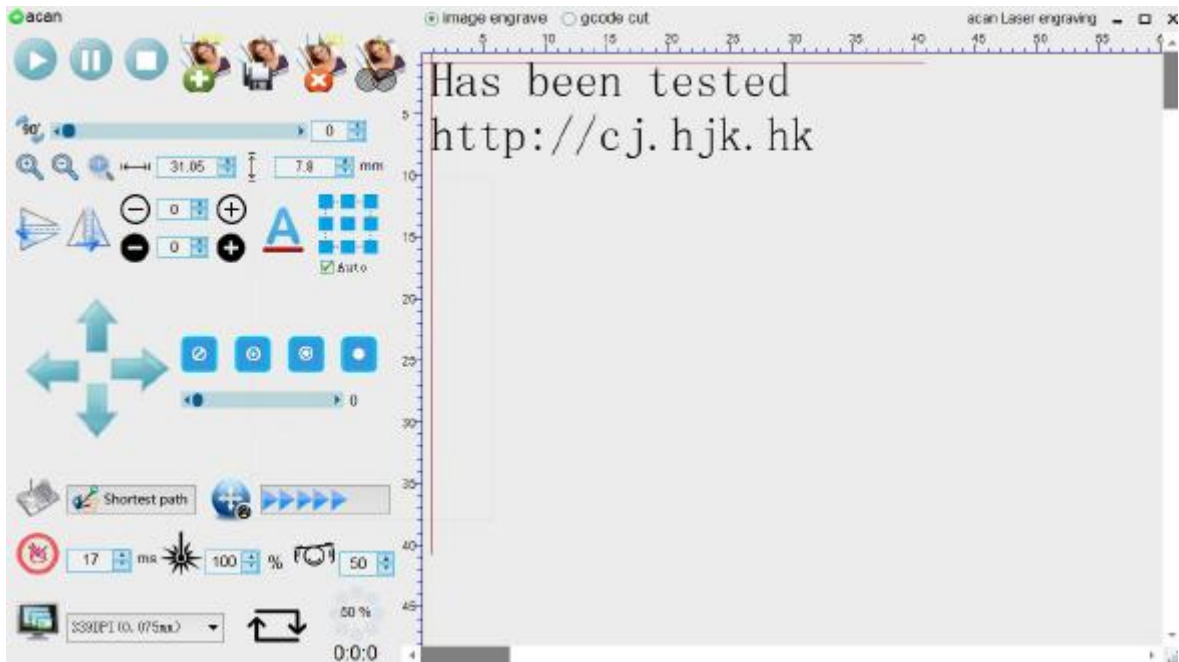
acan

image engrave gcode cut

acan Laser engraving

5 10 15 20 25 30 35 40 45 50 55

Has been tested
http://cj.hjk.hk

90°
0
31.05
7.8
mm
0
0
Auto
0
Shortest path
17
ms
100
%
50
338DPI(0.075mm)
50 %
0:0:0

5
10
15
20
25
30
35
40
45